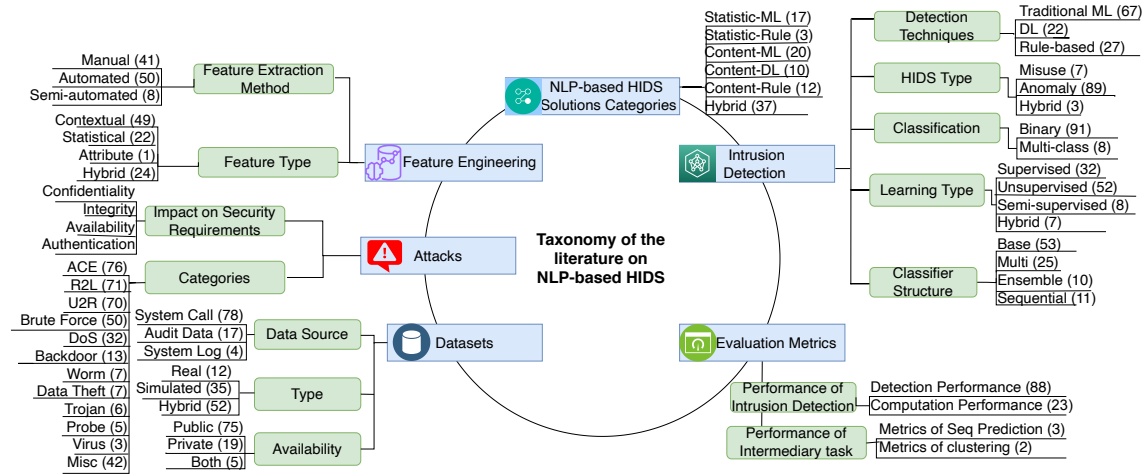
Taxonomy of the literature on NLP-based HIDS

NLP-based HIDS Solutions Categories
Statistic-ML (17)
Statistic-Rule (3)
Content-ML (20)
Content-DL (10)
Content-Rule (12)
Hybrid (37)

Intrusion Detection
Detection Techniques
Traditional ML (67)
DL (22)
Rule-based (27)
HIDS Type
Misuse (7)
Anomaly (89)
Hybrid (3)
Classification
Binary (91)
Multi-class (8)
Learning Type
Supervised (32)
Unsupervised (52)
Semi-supervised (8)
Hybrid (7)
Classifier Structure
Base (53)
Multi (25)
Ensemble (10)
Sequential (11)

Feature Engineering
Feature Extraction Method
Manual (41)
Automated (50)
Semi-automated (8)
Feature Type
Contextual (49)
Statistical (22)
Attribute (1)
Hybrid (24)

Attacks
Impact on Security Requirements
Confidentiality
Integrity
Availability
Authentication
Categories
ACE (76)
R2L (71)
U2R (70)
Brute Force (50)
DoS (32)
Backdoor (13)
Worm (7)
Data Theft (7)
Trojan (6)
Probe (5)
Virus (3)
Misc (42)

Datasets
Data Source
System Call (78)
Audit Data (17)
System Log (4)
Type
Real (12)
Simulated (35)
Hybrid (52)
Availability
Public (75)
Private (19)
Both (5)

Evaluation Metrics
Performance of Intrusion Detection
Detection Performance (88)
Computation Performance (23)
Performance of Intermediary task
Metrics of Seq Prediction (3)
Metrics of clustering (2)